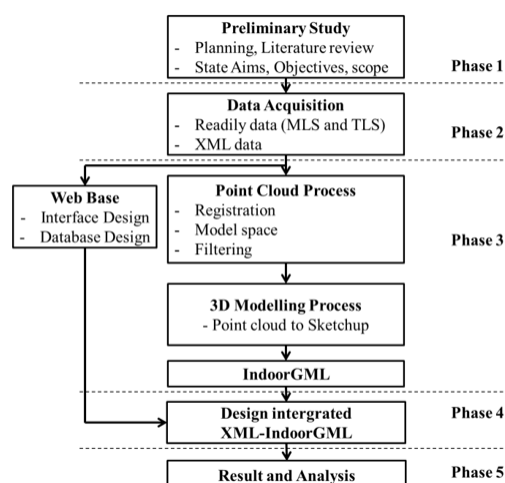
**Preliminary Study**
- Planning, Literature review
- State Aims, Objectives, scope

Phase 1

**Data Acquisition**
- Readily data (MLS and TLS)
- XML data

Phase 2

**Web Base**
- Interface Design
- Database Design

**Point Cloud Process**
- Registration
- Model space
- Filtering

Phase 3

**3D Modelling Process**
- Point cloud to Sketchup

**IndoorGML**

**Design intergrated XML-IndoorGML**

Phase 4

**Result and Analysis**

Phase 5